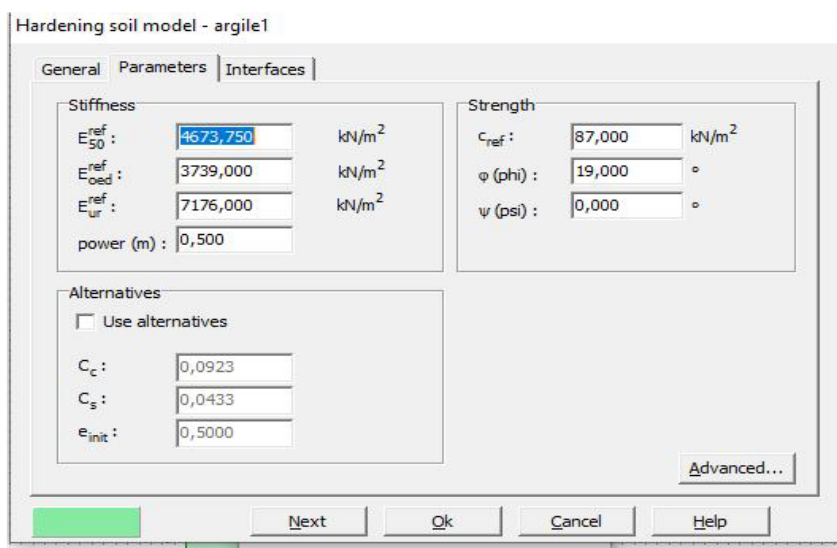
Hardening soil model - argile1

General | Parameters | Interfaces

Stiffness

$E_{50}^{ref}$ : 4673,750 kN/m$^2$

$E_{oed}^{ref}$ : 3739,000 kN/m$^2$

$E_{ur}^{ref}$ : 7176,000 kN/m$^2$

power (m) : 0,500

Strength

$c_{ref}$ : 87,000 kN/m$^2$

φ (phi) : 19,000 °

ψ (psi) : 0,000 °

Alternatives

Use alternatives

$C_c$ : 0,0923

$C_s$ : 0,0433

$e_{init}$ : 0,5000

Advanced...

Next | Ok | Cancel | Help